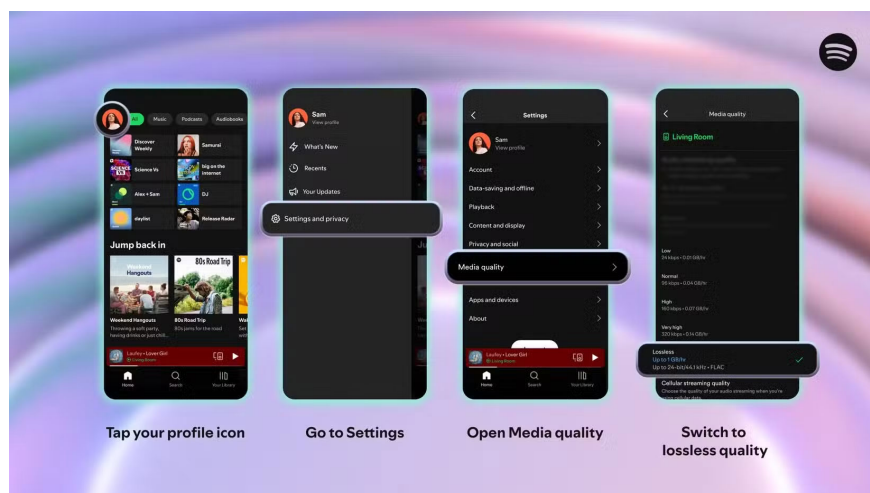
All Music Podcasts Audiobooks

Discover Weekly

Samurai

Science Vs

big on the internet

Alex + Sam

DJ

daylist

Release Radar

Jump back in

Weekend Hangouts

80s Road Trip

Weekend Hangouts
Throwing a soft party, having drinks or just chill...

80s Road Trip
80s jams for the road

Laufey • Lover Girl
Living Room

Home Search Your Library

Sam
View profile

What's New

Recents

Your Updates

Settings and privacy

Settings

Sam
View profile

Account

Data-saving and offline

Playback

Content and display

Privacy and social

Media quality

Apps and devices

About

Laufey • Lover Girl
Living Room

Home Search Your Library

Media quality

Living Room

Low
24 kbps • 0.01 GB/hr

Normal
96 kbps • 0.04 GB/hr

High
160 kbps • 0.07 GB/hr

Very high
320 kbps • 0.14 GB/hr

Lossless
Up to 1 GB/hr
Up to 24-bit/44.1 kHz • FLAC

Cellular streaming quality
Choose the quality of your audio streaming when you're on cellular data.

Tap your profile icon

Go to Settings

Open Media quality

Switch to lossless quality